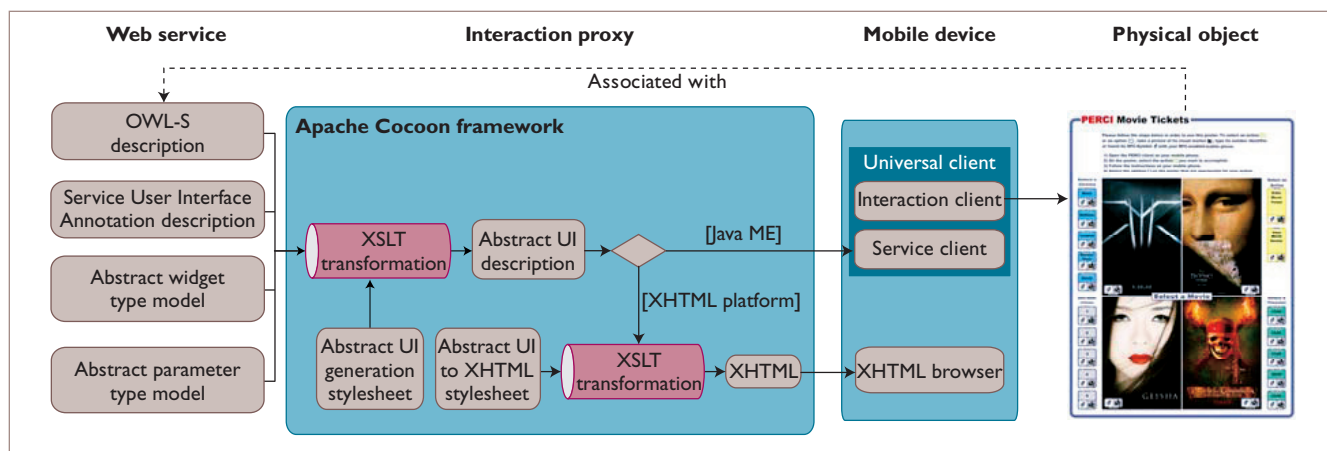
Web service

Interaction proxy

Mobile device

Physical object

Associated with

OWL-S description

Service User Interface Annotation description

Abstract widget type model

Abstract parameter type model

Apache Cocoon framework

XSLT transformation

Abstract UI description

[Java ME]

[XHTML platform]

Abstract UI generation stylesheet

Abstract UI to XHTML stylesheet

XSLT transformation

XHTML

Universal client

Interaction client

Service client

XHTML browser

PERCI Movie Tickets

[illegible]

Select a Movie

GEISHA